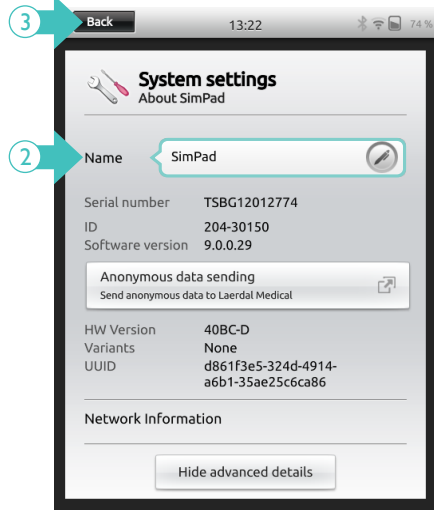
3 Back 13:22 74 %

System settings
About SimPad

2 Name SimPad

Serial number TSBG12012774
ID 204-30150
Software version 9.0.0.29

Anonymous data sending
Send anonymous data to Laerdal Medical

HW Version 40BC-D
Variants None
UUID d861f3e5-324d-4914-a6b1-35ae25c6ca86

Network Information

Hide advanced details